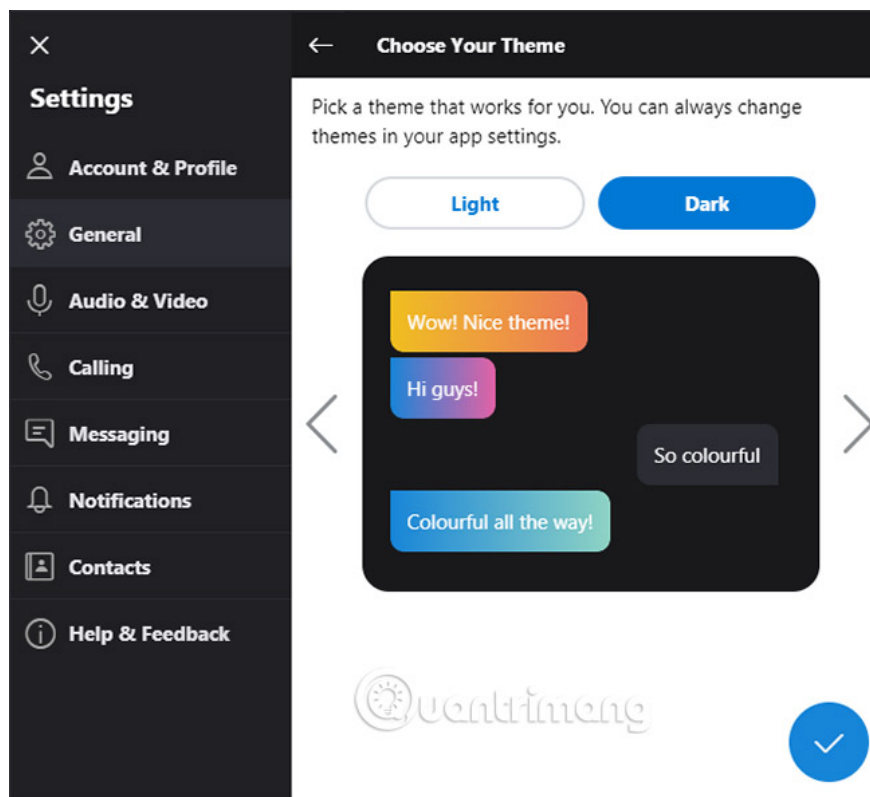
Settings

Account & Profile

General

Audio & Video

Calling

Messaging

Notifications

Contacts

Help & Feedback

Choose Your Theme

Pick a theme that works for you. You can always change themes in your app settings.

Light

Dark

Wow! Nice theme!

Hi guys!

So colourful

Colourful all the way!

Quantrimang